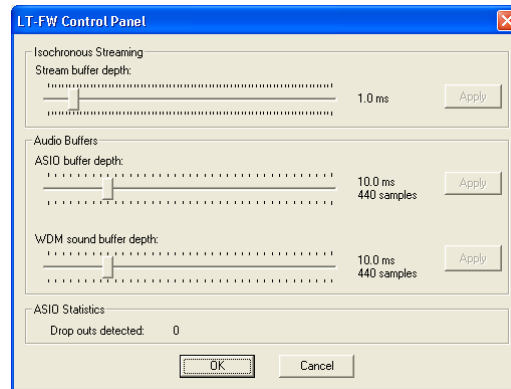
LT-FW Control Panel

Isochronous Streaming

Stream buffer depth:

1.0 ms

Apply

Audio Buffers

ASIO buffer depth:

10.0 ms
440 samples

Apply

WDM sound buffer depth:

10.0 ms
440 samples

Apply

ASIO Statistics

Drop outs detected: 0

OK

Cancel